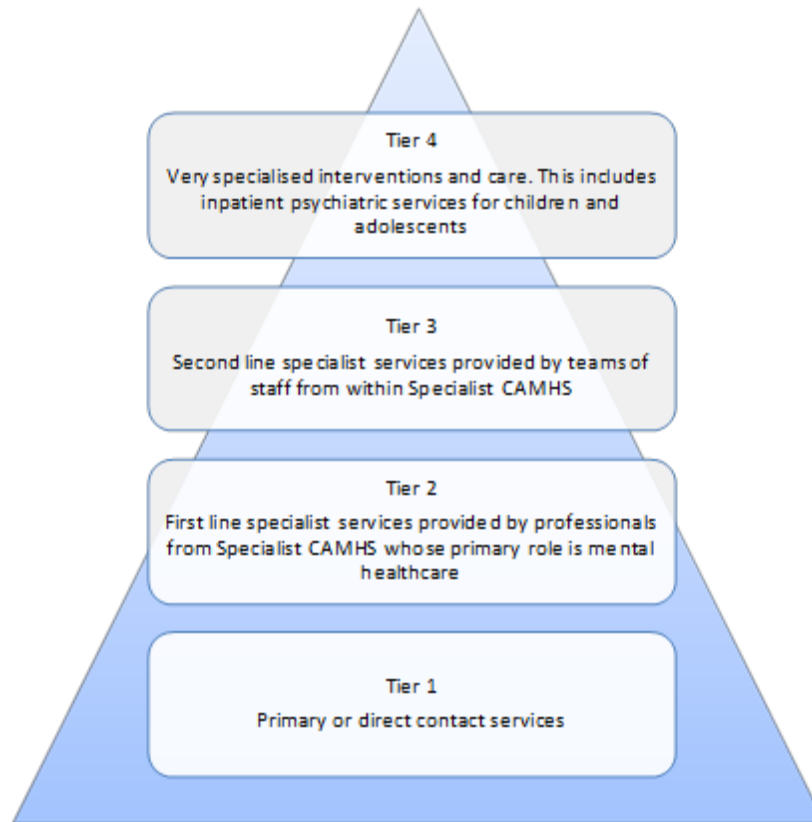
Tier 4

Very specialised interventions and care. This includes inpatient psychiatric services for children and adolescents

Tier 3

Second line specialist services provided by teams of staff from within Specialist CAMHS

Tier 2

First line specialist services provided by professionals from Specialist CAMHS whose primary role is mental healthcare

Tier 1

Primary or direct contact services